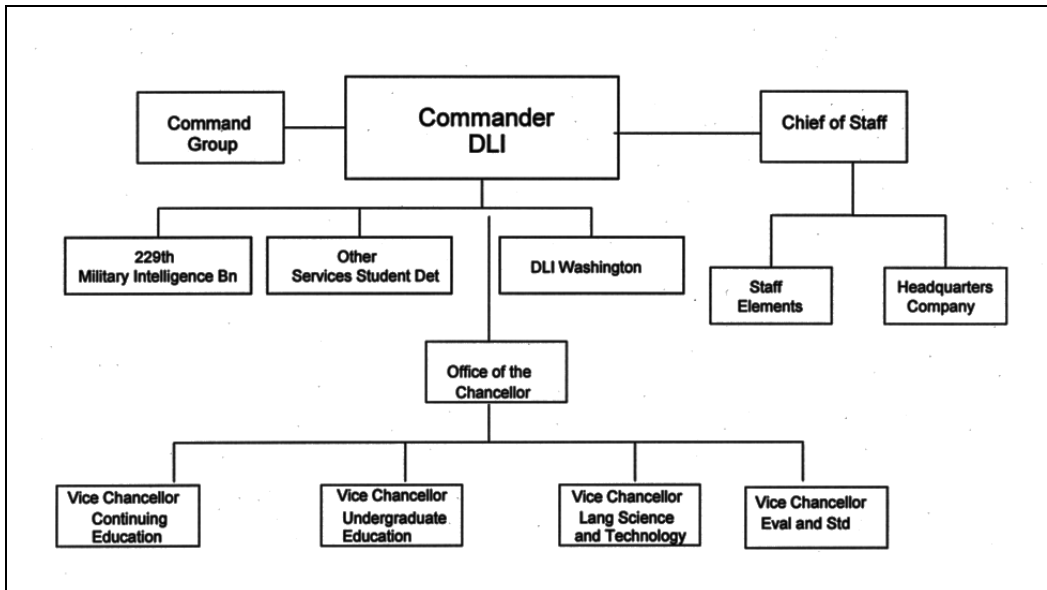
Command Group

Commander DLI

Chief of Staff

229th Military Intelligence Bn

Other Services Student Det

DLI Washington

Staff Elements

Headquarters Company

Office of the Chancellor

Vice Chancellor Continuing Education

Vice Chancellor Undergraduate Education

Vice Chancellor Lang Science and Technology

Vice Chancellor Eval and Std